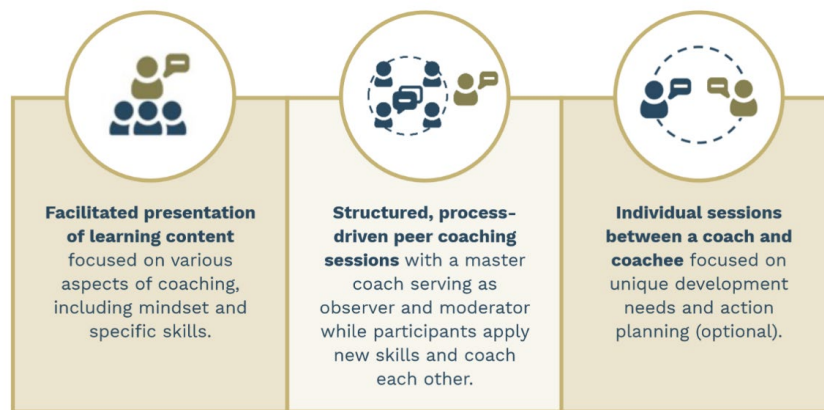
Facilitated presentation of learning content focused on various aspects of coaching, including mindset and specific skills.

Structured, process-driven peer coaching sessions with a master coach serving as observer and moderator while participants apply new skills and coach each other.

Individual sessions between a coach and coachee focused on unique development needs and action planning (optional).